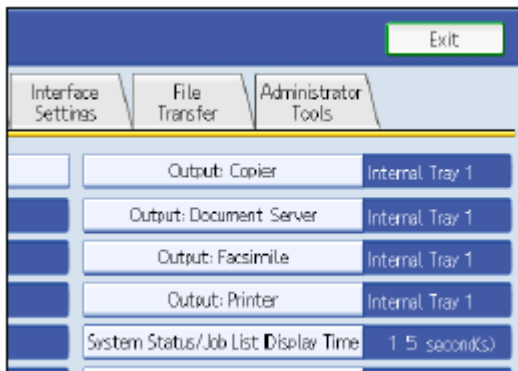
Exit

Interface Settings

File Transfer

Administrator Tools

Output: Copier | Internal Tray 1

Output: Document Server | Internal Tray 1

Output: Facsimile | Internal Tray 1

Output: Printer | Internal Tray 1

System Status/Job List Display Time | 15 second(s)